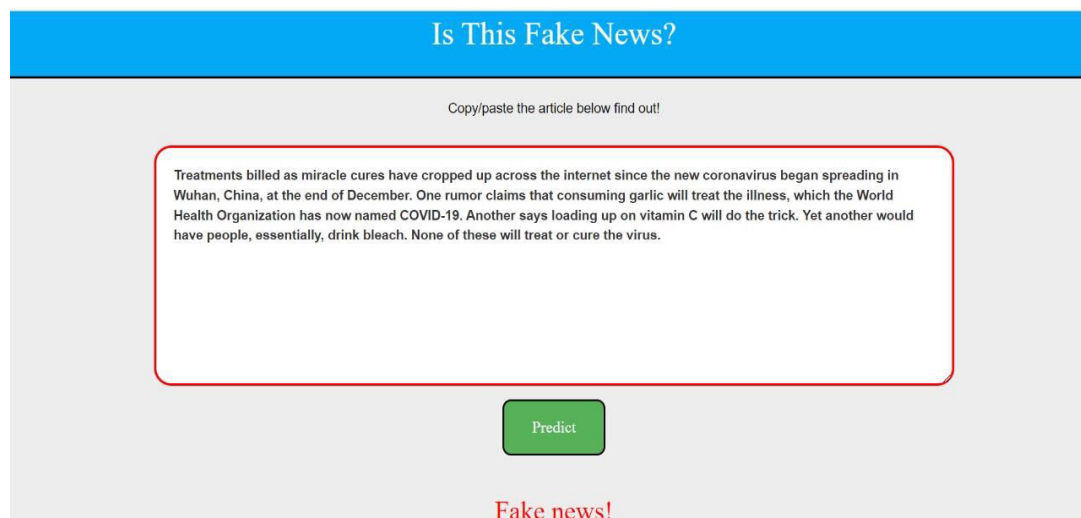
Is This Fake News?

Copy/paste the article below find out!

Treatments billed as miracle cures have cropped up across the internet since the new coronavirus began spreading in Wuhan, China, at the end of December. One rumor claims that consuming garlic will treat the illness, which the World Health Organization has now named COVID-19. Another says loading up on vitamin C will do the trick. Yet another would have people, essentially, drink bleach. None of these will treat or cure the virus.

Predict

Fake news!